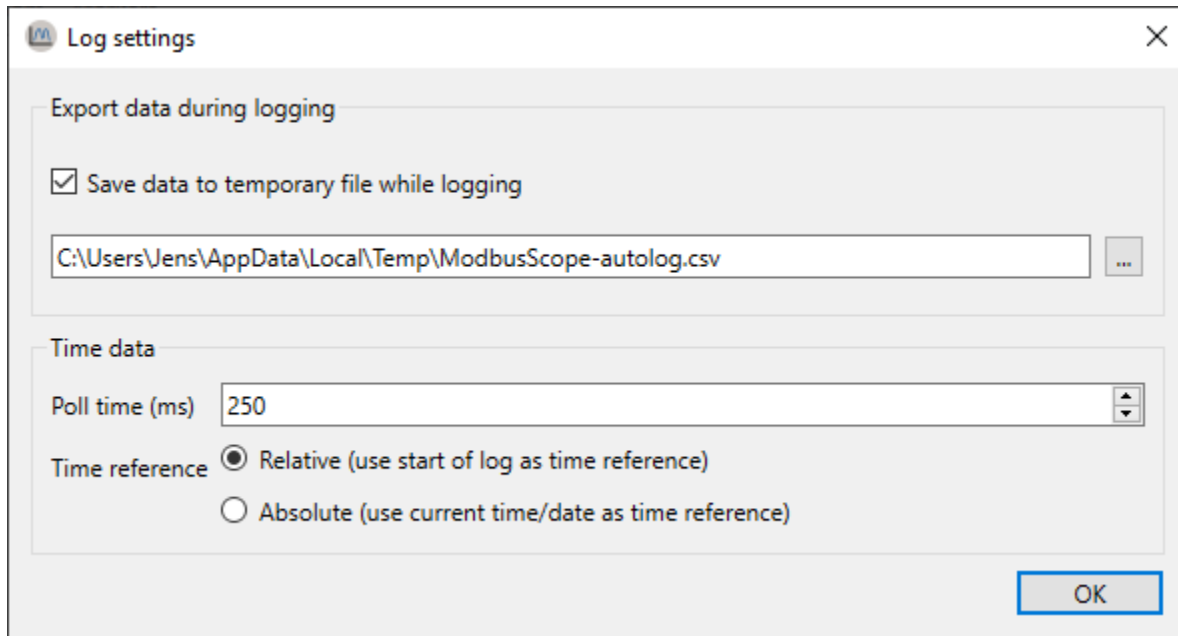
Log settings

Export data during logging

Save data to temporary file while logging

C:\Users\Jens\AppData\Local\Temp\ModbusScope-autolog.csv

...

Time data

Poll time (ms) 250

Time reference
Relative (use start of log as time reference)
Absolute (use current time/date as time reference)

OK